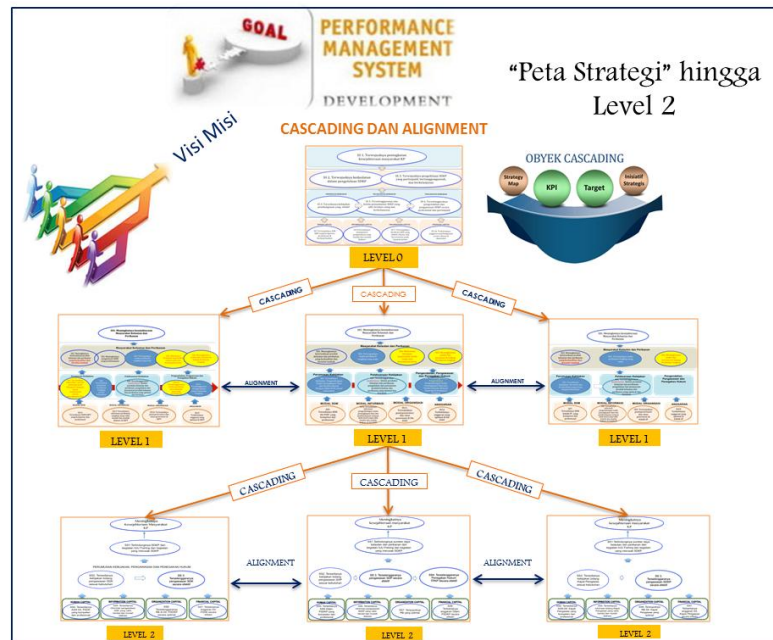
GOAL

PERFORMANCE MANAGEMENT SYSTEM

DEVELOPMENT

"Peta Strategi" hingga Level 2

Visi Misi

CASCADING DAN ALIGNMENT

OBYEK CASCADING

Strategy Map

KPI

Target

Inisiatif Strategis

LEVEL 0

CASCADING

CASCADING

CASCADING

ALIGNMENT

ALIGNMENT

LEVEL 1

LEVEL 1

LEVEL 1

CASCADING

CASCADING

CASCADING

ALIGNMENT

ALIGNMENT

LEVEL 2

LEVEL 2

LEVEL 2